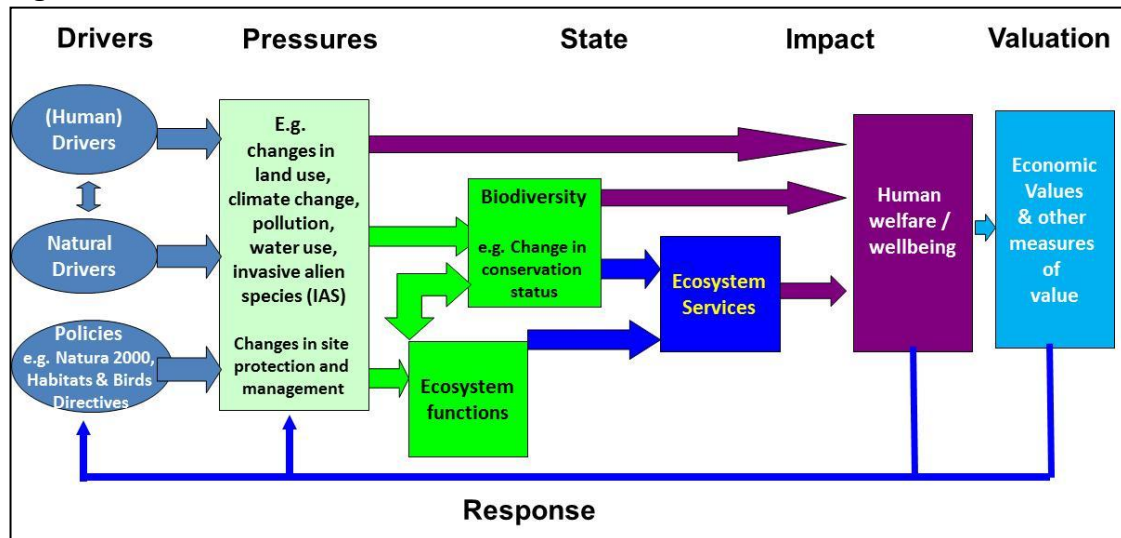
Drivers

Pressures

State

Impact

Valuation

(Human) Drivers

Natural Drivers

Policies e.g. Natura 2000, Habitats & Birds Directives

E.g. changes in land use, climate change, pollution, water use, invasive alien species (IAS)

Changes in site protection and management

Biodiversity

e.g. Change in conservation status

Ecosystem functions

Ecosystem Services

Human welfare / wellbeing

Economic Values & other measures of value

Response